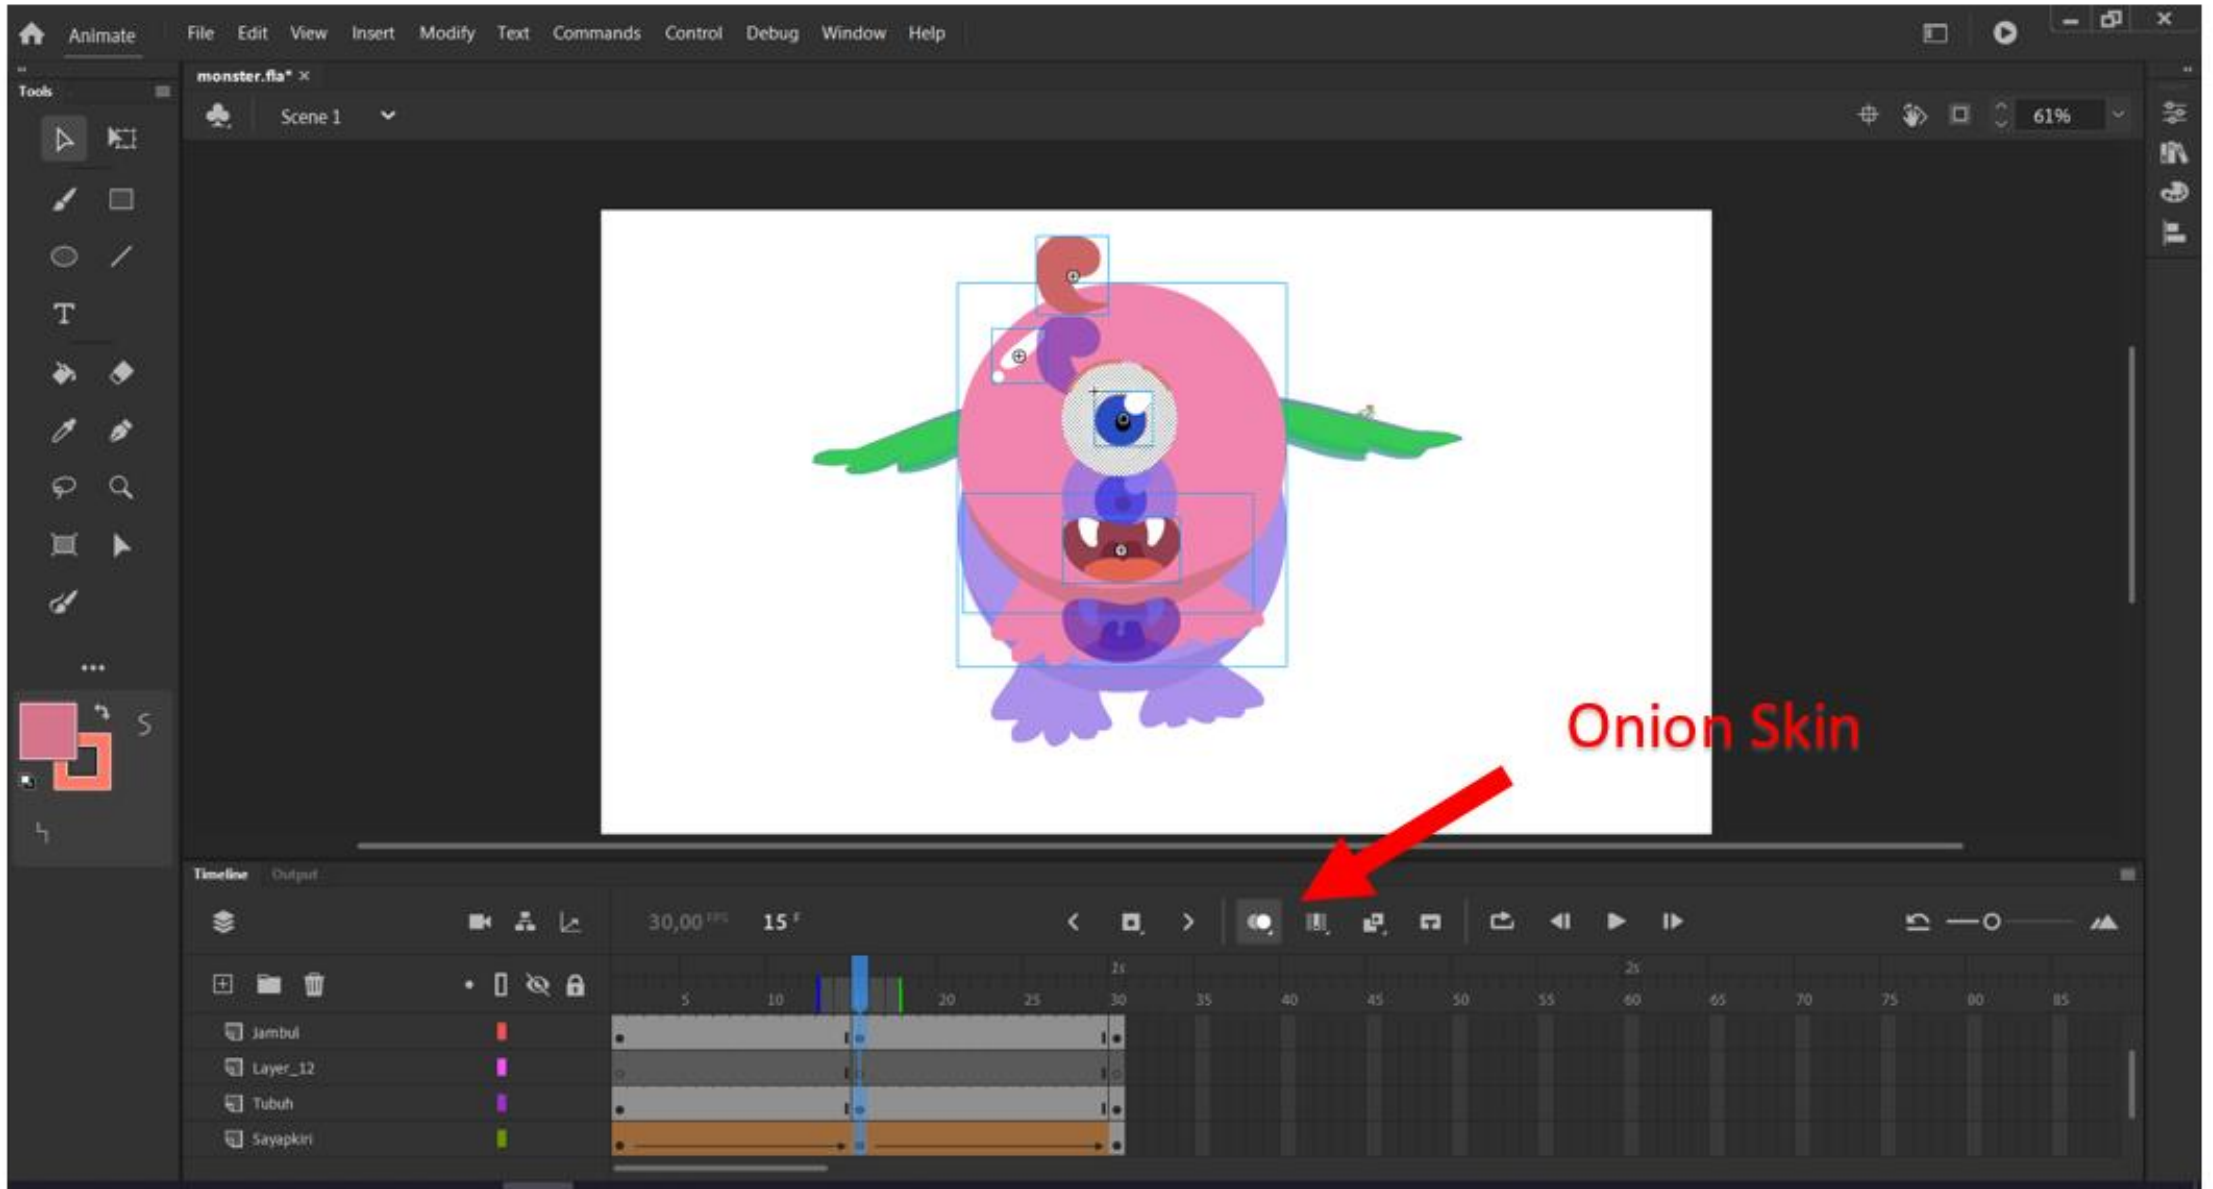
Animate File Edit View Insert Modify Text Commands Control Debug Window Help

monster.fla* ×

Tools

Scene 1

61%

Onion Skin

Timeline Output

30,00 FPS 15 F

1s 2s

5 10 15 20 25 30 35 40 45 50 55 60 65 70 75 80 85

Jambul
Layer_12
Tubuh
Sayapkiri